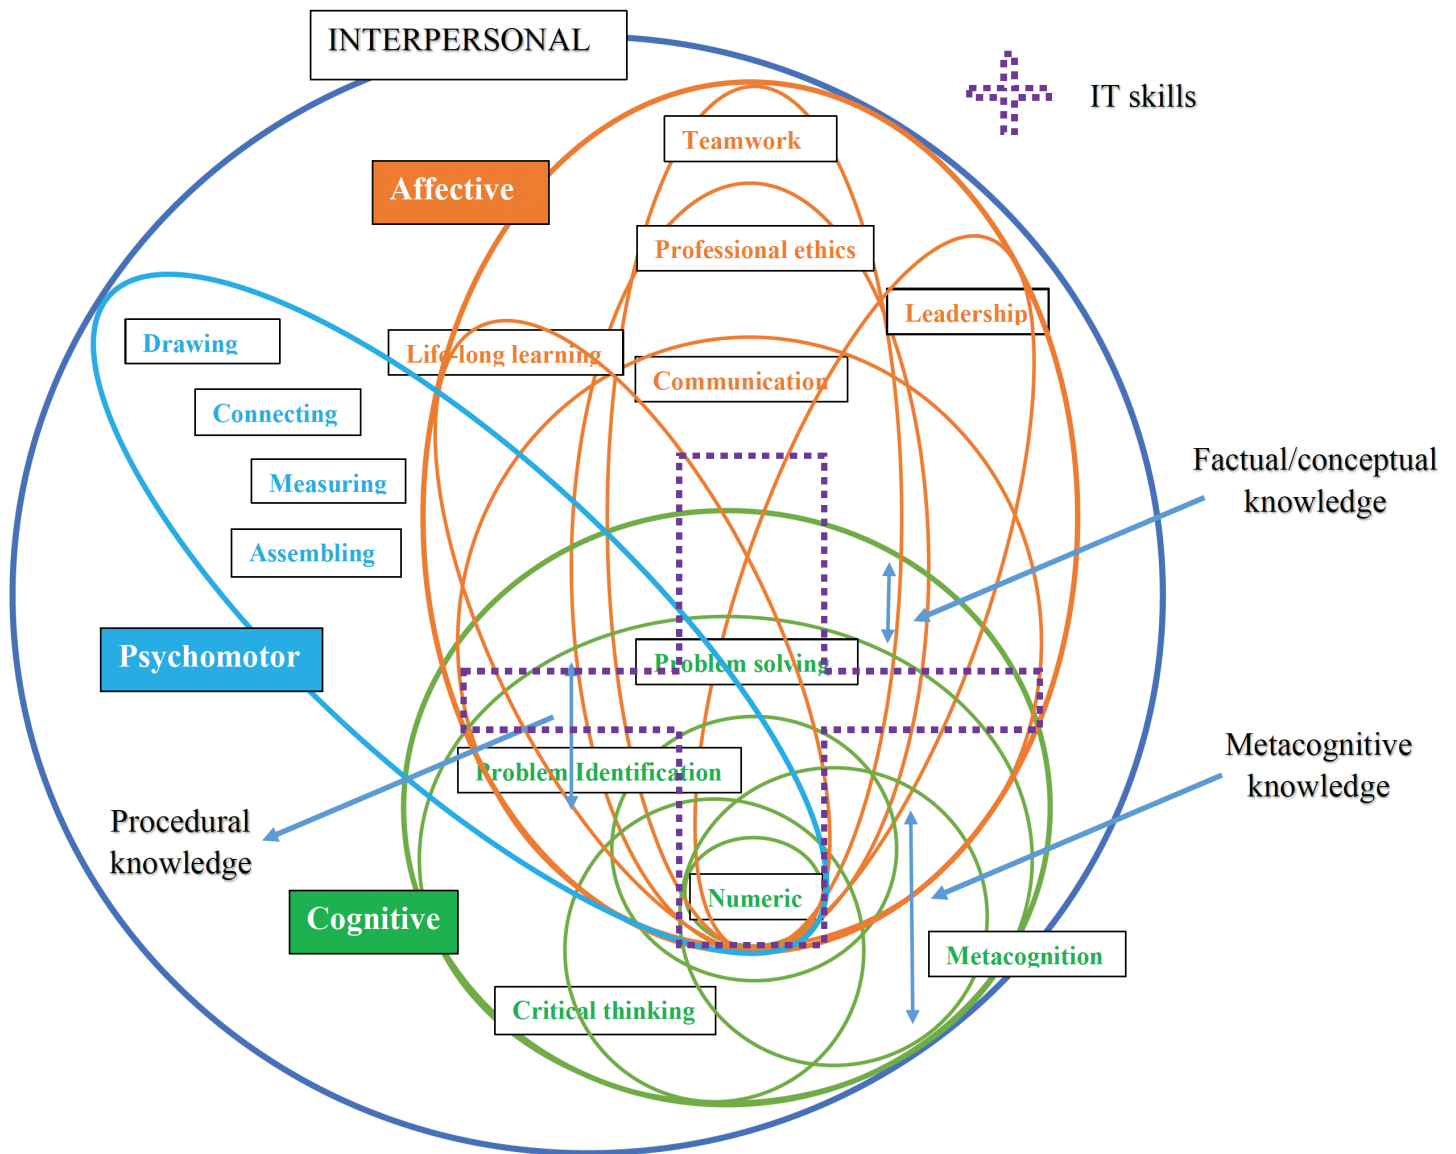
INTERPERSONAL

IT skills

Affective

Teamwork

Professional ethics

Leadership

Life-long learning

Communication

Drawing

Connecting

Measuring

Assembling

Factual/conceptual knowledge

Psychomotor

Problem solving

Problem Identification

Metacognitive knowledge

Procedural knowledge

Numeric

Cognitive

Metacognition

Critical thinking